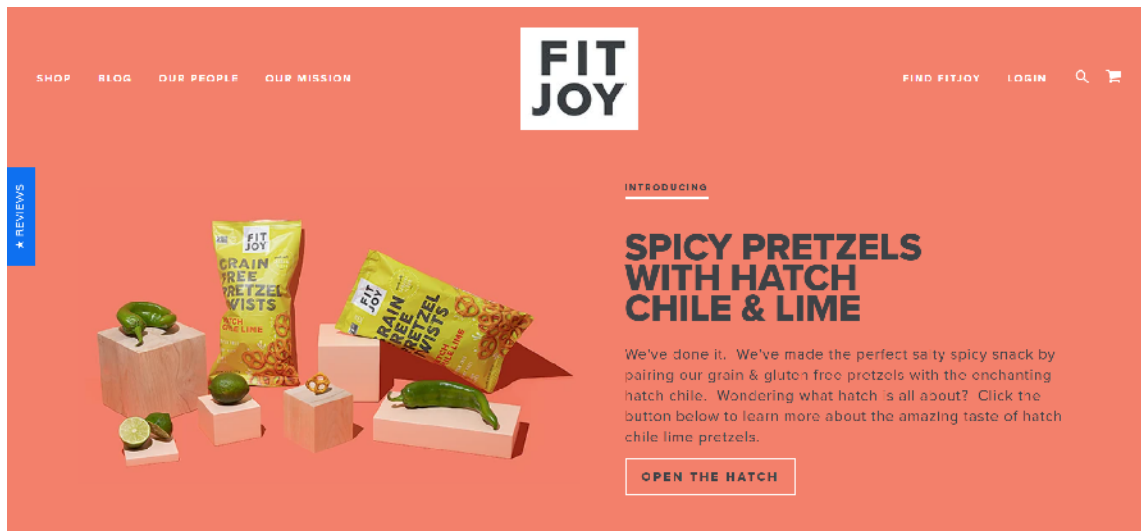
SHOP BLOG OUR PEOPLE OUR MISSION

FIT JOY

FIND FITJOY LOGIN

★ REVIEWS

FIT JOY
GRAIN FREE PRETZEL TWISTS
HATCH CHILE LIME

FIT JOY
GRAIN FREE PRETZEL TWISTS
HATCH CHILE LIME

INTRODUCING

SPICY PRETZELS WITH HATCH CHILE & LIME

We've done it. We've made the perfect salty spicy snack by pairing our grain & gluten free pretzels with the enchanting hatch chile. Wondering what hatch is all about? Click the button below to learn more about the amazing taste of hatch chile lime pretzels.

OPEN THE HATCH